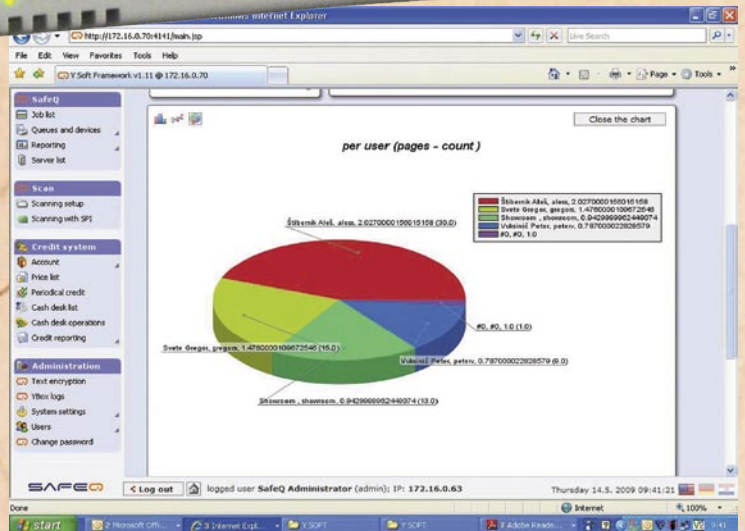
Windows Internet Explorer

http://172.16.0.70:4141/main.jsp

Live Search

File Edit View Favorites Tools Help

Y Soft Framework v1.11 @ 172.16.0.70

Page Tools

SafeQ
Job list
Queues and devices
Reporting
Server list

Scan
Scanning setup
Scanning with SPI

Credit system
Account
Price list
Periodical credit
Cash desk list
Cash desk operations
Credit reporting

Administration
Text encryption
YBox logs
System settings
Users
Change password

Close the chart

per user (pages - count)

Štibernik Aleš, aless, 2.0270000150015158
Svete Gregor, gregors, 1.4760000109672546
Showroom , showroom, 0.9429999952449074
Vuksinić Petar, petarv, 0.787000022828579
#0, #0, 1.0

Štibernik Aleš, aless, 2.0270000150015158 (30.0)
Svete Gregor, gregors, 1.4760000109672546 (15.0)
Showroom , showroom, 0.9429999952449074 (13.0)
Vuksinić Petar, petarv, 0.787000022828579 (9.0)
#0, #0, 1.0 (1.0)

SAFEQ
Log out
logged user SafeQ Administrator (admin); IP: 172.16.0.63
Thursday 14.5. 2009 09:41:21

Done
Internet
100%

start
2 Microsoft Offi...
3 Internet Expl...
Y SOFT
Y SOFT
2 Adobe Reade...
9:41